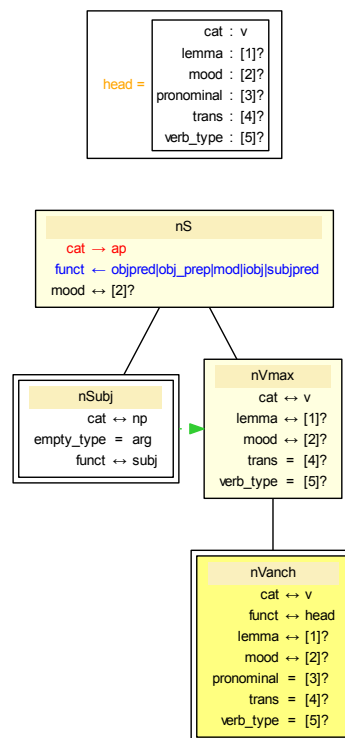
head =

| | | |
|---|---|---|
| cat | : | v |
| lemma | : | [1]? |
| mood | : | [2]? |
| pronominal | : | [3]? |
| trans | : | [4]? |
| verb_type | : | [5]? |

nS

cat → ap
funct ← objpred|obj_prep|mod|iobj|subjpred
mood ↔ [2]?

nSubj

cat ↔ np
empty_type = arg
funct ↔ subj

nVmax

cat ↔ v
lemma ↔ [1]?
mood ↔ [2]?
trans = [4]?
verb_type = [5]?

nVanch

cat ↔ v
funct ↔ head
lemma ↔ [1]?
mood ↔ [2]?
pronominal = [3]?
trans = [4]?
verb_type = [5]?